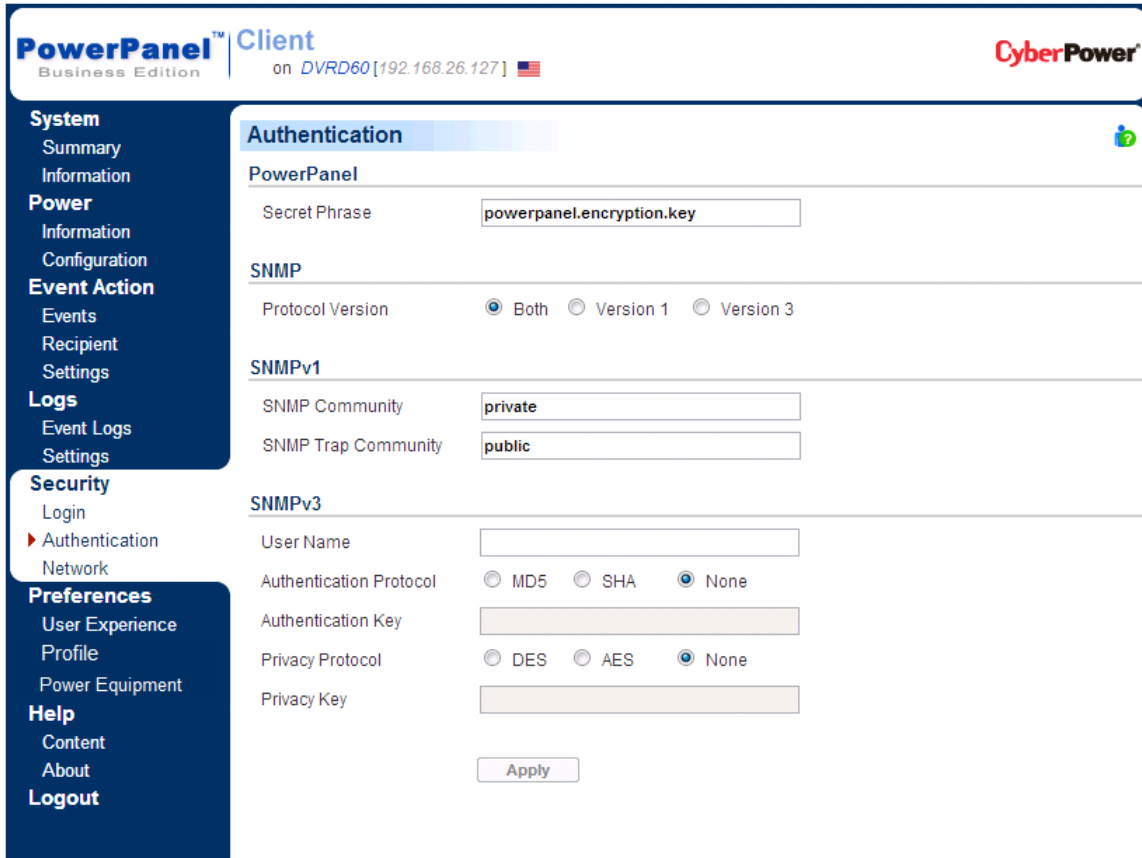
PowerPanel™ Business Edition
Client
on DVRD60 [192.168.26.127]
CyberPower

System
Summary
Information
Power
Information
Configuration
Event Action
Events
Recipient
Settings
Logs
Event Logs
Settings
Security
Login
Authentication
Network
Preferences
User Experience
Profile
Power Equipment
Help
Content
About
Logout

Authentication

PowerPanel
Secret Phrase powerpanel.encryption.key

SNMP
Protocol Version Both Version 1 Version 3

SNMPv1
SNMP Community private
SNMP Trap Community public

SNMPv3
User Name
Authentication Protocol MD5 SHA None
Authentication Key
Privacy Protocol DES AES None
Privacy Key

Apply